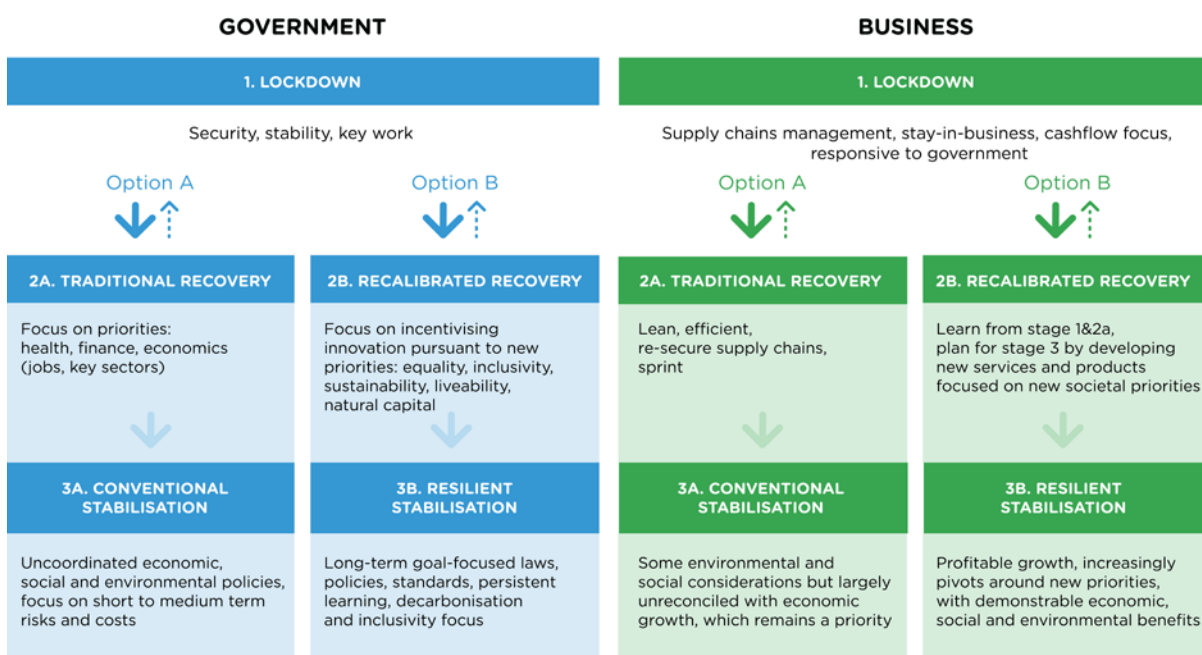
GOVERNMENT

1. LOCKDOWN

Security, stability, key work

Option A

Option B

2A. TRADITIONAL RECOVERY

Focus on priorities: health, finance, economics (jobs, key sectors)

3A. CONVENTIONAL STABILISATION

Uncoordinated economic, social and environmental policies, focus on short to medium term risks and costs

2B. RECALIBRATED RECOVERY

Focus on incentivising innovation pursuant to new priorities: equality, inclusivity, sustainability, liveability, natural capital

3B. RESILIENT STABILISATION

Long-term goal-focused laws, policies, standards, persistent learning, decarbonisation and inclusivity focus

BUSINESS

1. LOCKDOWN

Supply chains management, stay-in-business, cashflow focus, responsive to government

Option A

Option B

2A. TRADITIONAL RECOVERY

Lean, efficient, re-secure supply chains, sprint

3A. CONVENTIONAL STABILISATION

Some environmental and social considerations but largely unreconciled with economic growth, which remains a priority

2B. RECALIBRATED RECOVERY

Learn from stage 1&2a, plan for stage 3 by developing new services and products focused on new societal priorities

3B. RESILIENT STABILISATION

Profitable growth, increasingly pivots around new priorities, with demonstrable economic, social and environmental benefits